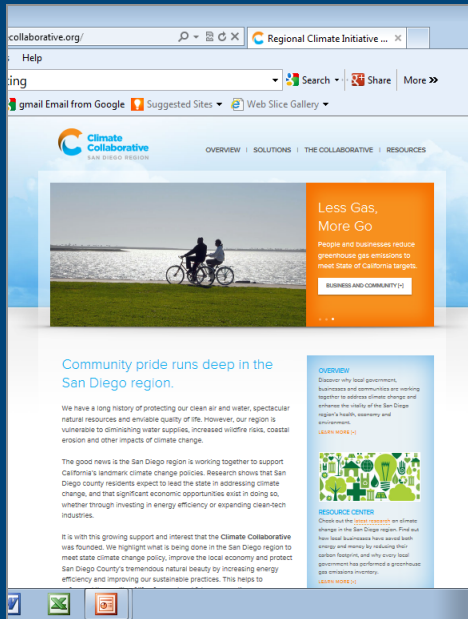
collaborative.org/

Regional Climate Initiative ...

Help

ting

Search

Share

More »

gmail Email from Google

Suggested Sites

Web Slice Gallery

Climate Collaborative
SAN DIEGO REGION

OVERVIEW | SOLUTIONS | THE COLLABORATIVE | RESOURCES

Less Gas, More Go

People and businesses reduce greenhouse gas emissions to meet State of California targets.

BUSINESS AND COMMUNITY [+]

Community pride runs deep in the San Diego region.

We have a long history of protecting our clean air and water, spectacular natural resources and enviable quality of life. However, our region is vulnerable to diminishing water supplies, increased wildfire risks, coastal erosion and other impacts of climate change.

The good news is the San Diego region is working together to support California's landmark climate change policies. Research shows that San Diego county residents expect to lead the state in addressing climate change, and that significant economic opportunities exist in doing so, whether through investing in energy efficiency or expanding clean-tech industries.

It is with this growing support and interest that the Climate Collaborative was founded. We highlight what is being done in the San Diego region to meet state climate change policy, improve the local economy and protect San Diego County's tremendous natural beauty by increasing energy efficiency and improving our sustainable practices. This helps to

OVERVIEW

Discover why local government, businesses and communities are working together to address climate change and enhance the vitality of the San Diego region's health, economy and environment.

LEARN MORE [+]

RESOURCE CENTER

Check out the latest research on climate change in the San Diego region. Find out how local businesses have saved both energy and money by reducing their carbon footprint, and why every local government has performed a greenhouse gas emissions inventory.

LEARN MORE [+]